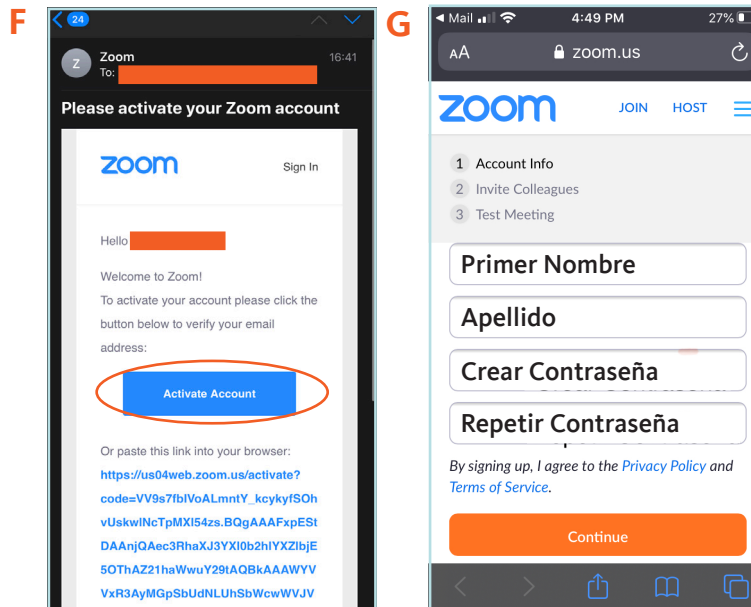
F

24

Z Zoom
To:

16:41

Please activate your Zoom account

zoom

Sign In

Hello

Welcome to Zoom!
To activate your account please click the button below to verify your email address:

Activate Account

Or paste this link into your browser:
https://us04web.zoom.us/activate?code=VV9s7fblVoALmntY_kcykyfSOhvUskwlNcTpMXl54zs.BQgAAAFxpEStDAAnjQAec3RhaXJ3YXI0b2hlYXZlbjE5OThAZ21haWwuY29tAQBkAAAWYVVxR3AyMGpSbUdNLUhSbWcwWVJV

G

◀ Mail 4:49 PM 27%

AA zoom.us

zoom JOIN HOST

1 Account Info
2 Invite Colleagues
3 Test Meeting

Primer Nombre

Apellido

Crear Contraseña

Repetir Contraseña

By signing up, I agree to the Privacy Policy and Terms of Service.

Continue